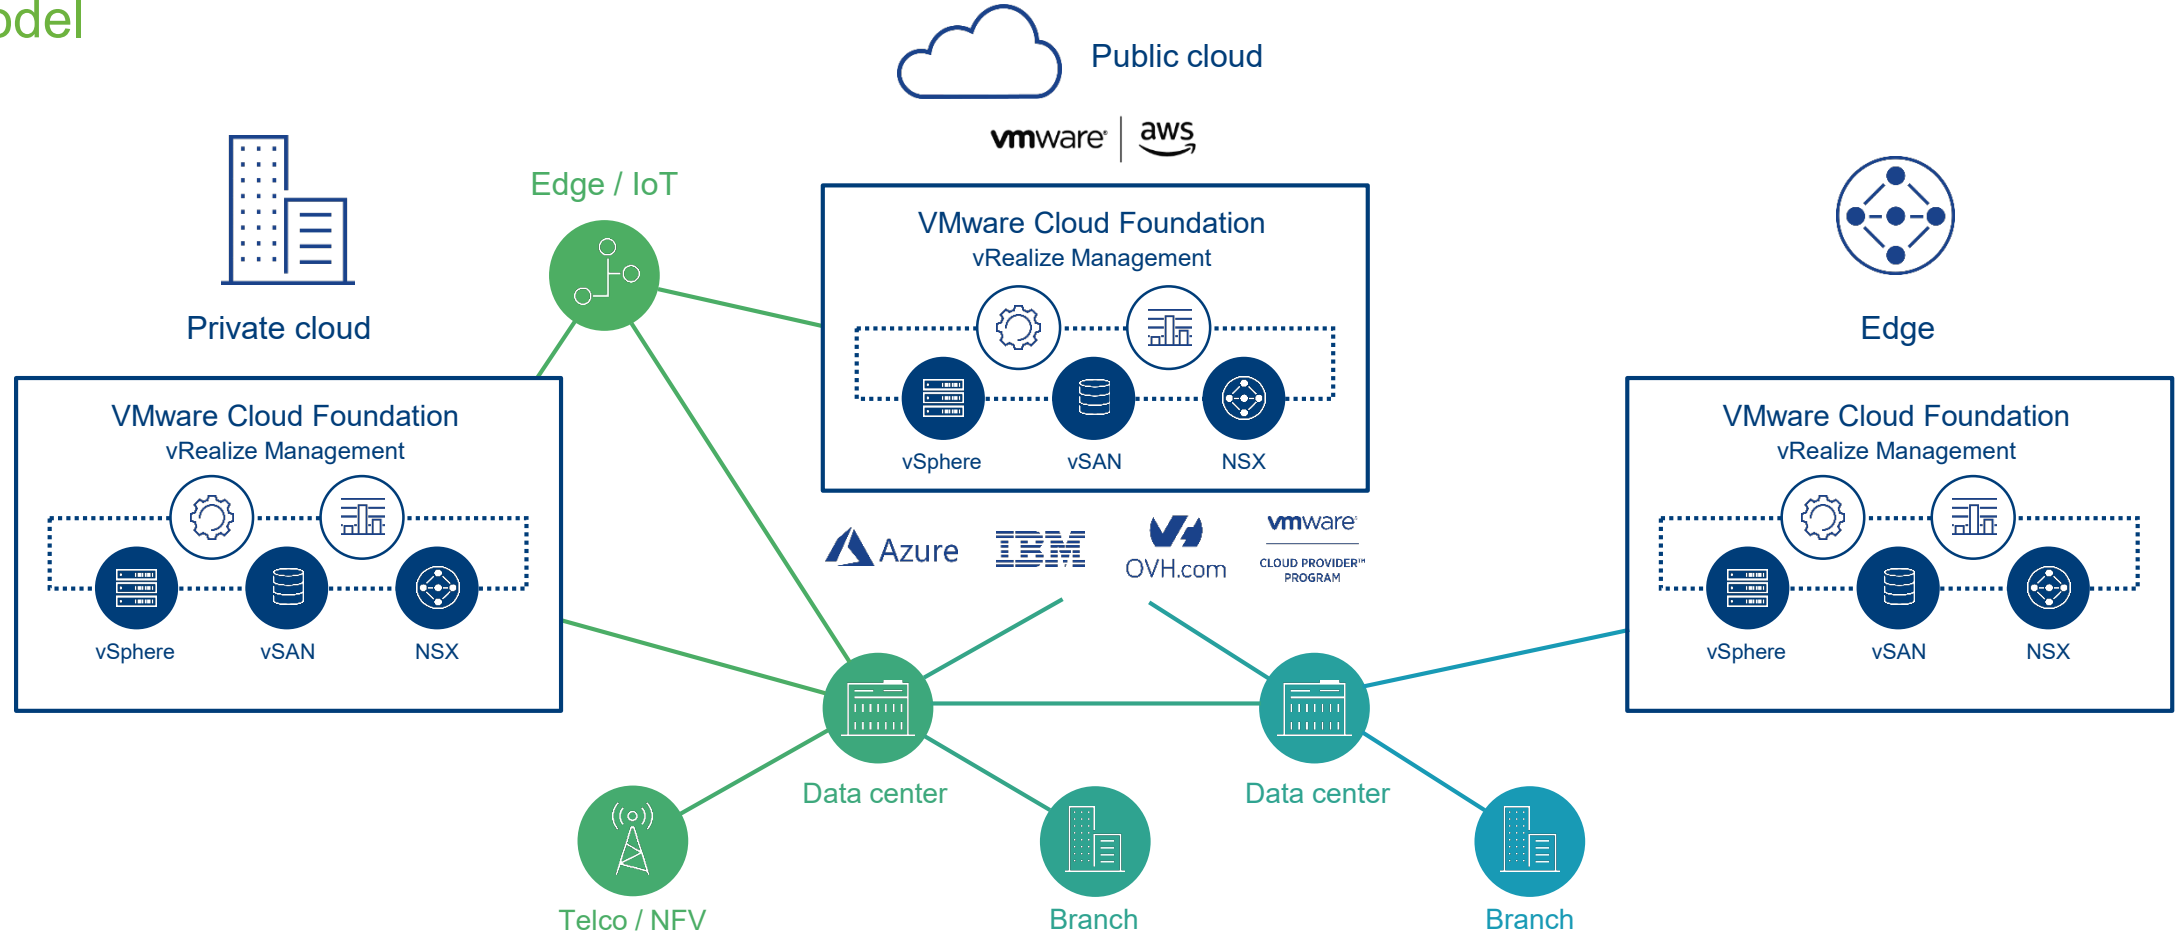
odel

Public cloud

vmware | aws

Private cloud

Edge / IoT

VMware Cloud Foundation
vRealize Management

vSphere vSAN NSX

Edge

VMware Cloud Foundation
vRealize Management

vSphere vSAN NSX

VMware Cloud Foundation
vRealize Management

vSphere vSAN NSX

Azure IBM OVH.com vmware CLOUD PROVIDER™ PROGRAM

Data center

Data center

Telco / NFV

Branch

Branch